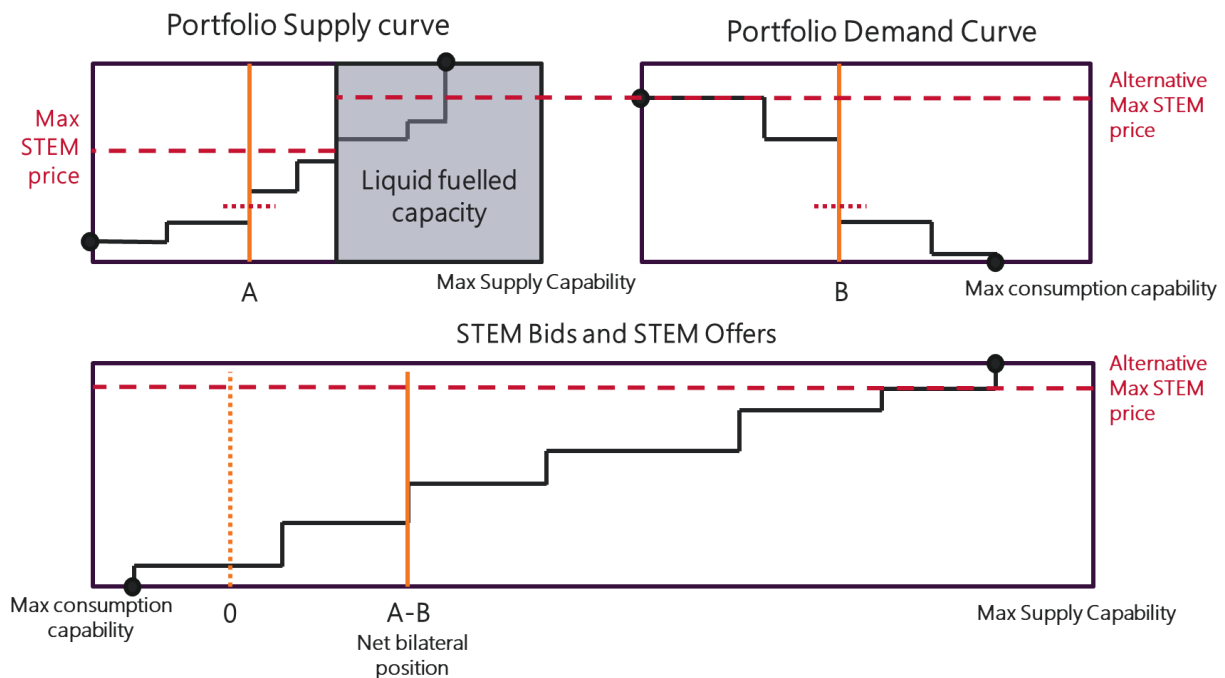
Portfolio Supply curve

Max STEM price

Liquid fuelled capacity

A

Max Supply Capability

Portfolio Demand Curve

Alternative Max STEM price

B

Max consumption capability

STEM Bids and STEM Offers

Alternative Max STEM price

Max consumption capability

0

A-B
Net bilateral position

Max Supply Capability